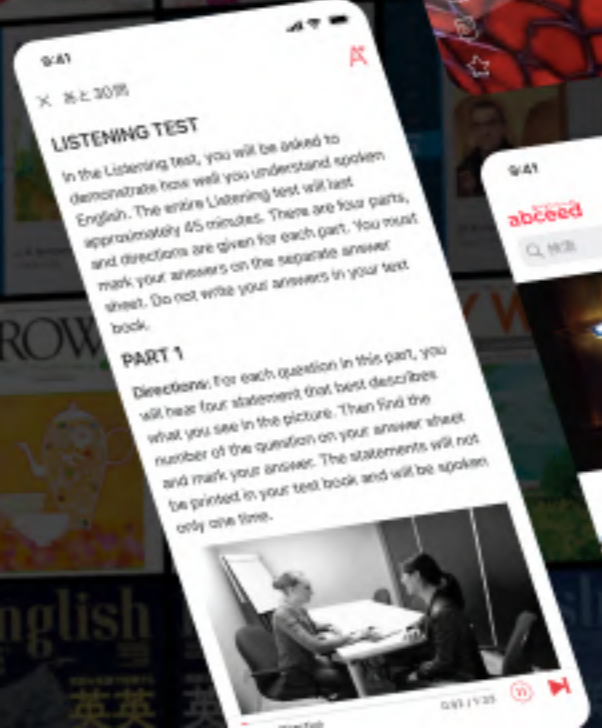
9:41

あと 30秒

LISTENING TEST

In the Listening test, you will be asked to demonstrate how well you understand spoken English. The entire Listening test will last approximately 45 minutes. There are four parts, and directions are given for each part. You must mark your answers on the separate answer sheet. Do not write your answers in your text book.

PART 1

Directions: For each question in this part, you will hear four statement that best describes what you see in the picture. Then find the number of the question on your answer sheet and mark your answer. The statements will not be printed in your test book and will be spoken only one time.

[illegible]

9:41

abceed

検索

ROW

nglish

英英